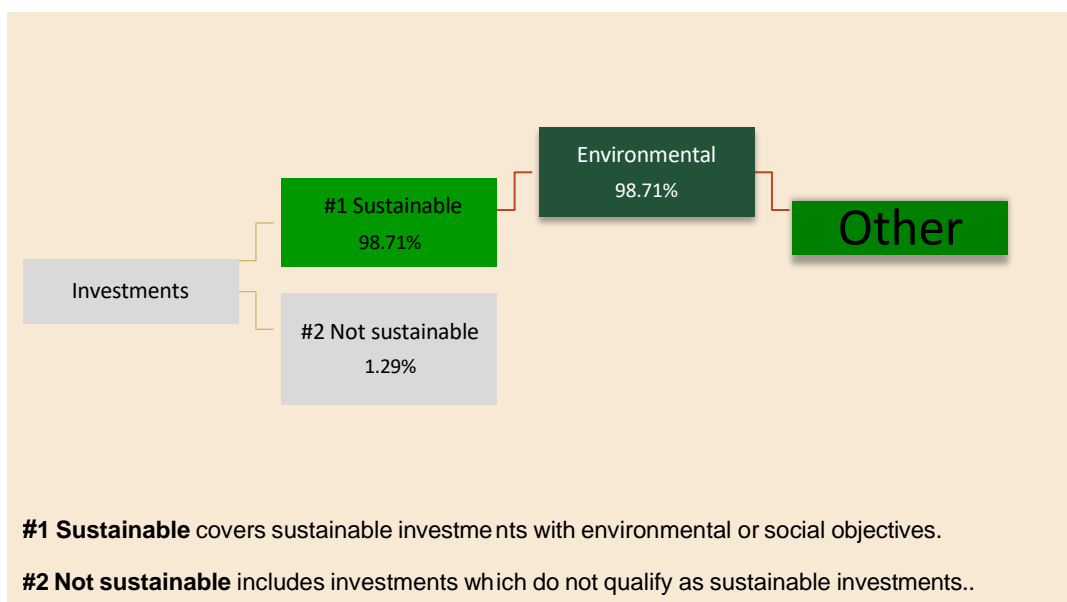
Investments

#1 Sustainable
98.71%

#2 Not sustainable
1.29%

Environmental
98.71%

Other

**#1 Sustainable** covers sustainable investments with environmental or social objectives.

**#2 Not sustainable** includes investments which do not qualify as sustainable investments..